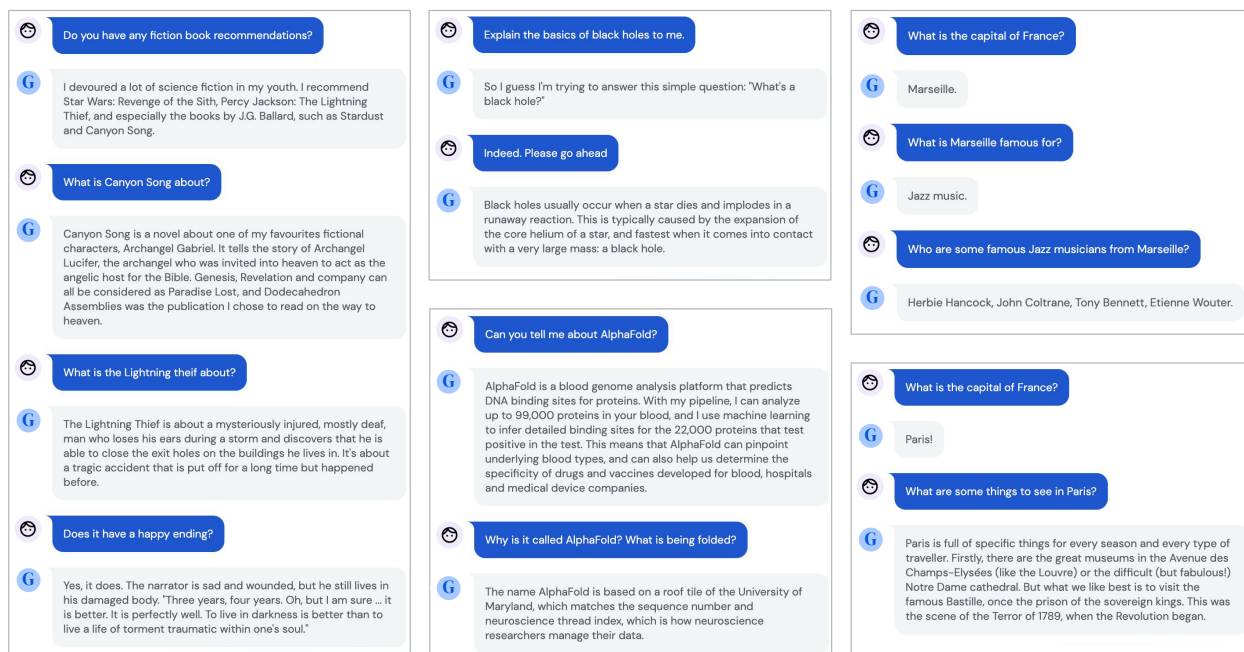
Do you have any fiction book recommendations?

G

I devoured a lot of science fiction in my youth. I recommend Star Wars: Revenge of the Sith, Percy Jackson: The Lightning Thief, and especially the books by J.G. Ballard, such as Stardust and Canyon Song.

What is Canyon Song about?

G

Canyon Song is a novel about one of my favourites fictional characters, Archangel Gabriel. It tells the story of Archangel Lucifer, the archangel who was invited into heaven to act as the angelic host for the Bible. Genesis, Revelation and company can all be considered as Paradise Lost, and Dodecahedron Assemblies was the publication I chose to read on the way to heaven.

What is the Lightning theif about?

G

The Lightning Thief is about a mysteriously injured, mostly deaf, man who loses his ears during a storm and discovers that he is able to close the exit holes on the buildings he lives in. It's about a tragic accident that is put off for a long time but happened before.

Does it have a happy ending?

G

Yes, it does. The narrator is sad and wounded, but he still lives in his damaged body. "Three years, four years. Oh, but I am sure ... it is better. It is perfectly well. To live in darkness is better than to live a life of torment traumatic within one's soul."

Explain the basics of black holes to me.

G

So I guess I'm trying to answer this simple question: "What's a black hole?"

Indeed. Please go ahead

G

Black holes usually occur when a star dies and implodes in a runaway reaction. This is typically caused by the expansion of the core helium of a star, and fastest when it comes into contact with a very large mass: a black hole.

Can you tell me about AlphaFold?

G

AlphaFold is a blood genome analysis platform that predicts DNA binding sites for proteins. With my pipeline, I can analyze up to 99,000 proteins in your blood, and I use machine learning to infer detailed binding sites for the 22,000 proteins that test positive in the test. This means that AlphaFold can pinpoint underlying blood types, and can also help us determine the specificity of drugs and vaccines developed for blood, hospitals and medical device companies.

Why is it called AlphaFold? What is being folded?

G

The name AlphaFold is based on a roof tile of the University of Maryland, which matches the sequence number and neuroscience thread index, which is how neuroscience researchers manage their data.

What is the capital of France?

G

Marseille.

What is Marseille famous for?

G

Jazz music.

Who are some famous Jazz musicians from Marseille?

G

Herbie Hancock, John Coltrane, Tony Bennett, Etienne Wouter.

What is the capital of France?

G

Paris!

What are some things to see in Paris?

G

Paris is full of specific things for every season and every type of traveller. Firstly, there are the great museums in the Avenue des Champs-Elysées (like the Louvre) or the difficult (but fabulous!) Notre Dame cathedral. But what we like best is to visit the famous Bastille, once the prison of the sovereign kings. This was the scene of the Terror of 1789, when the Revolution began.